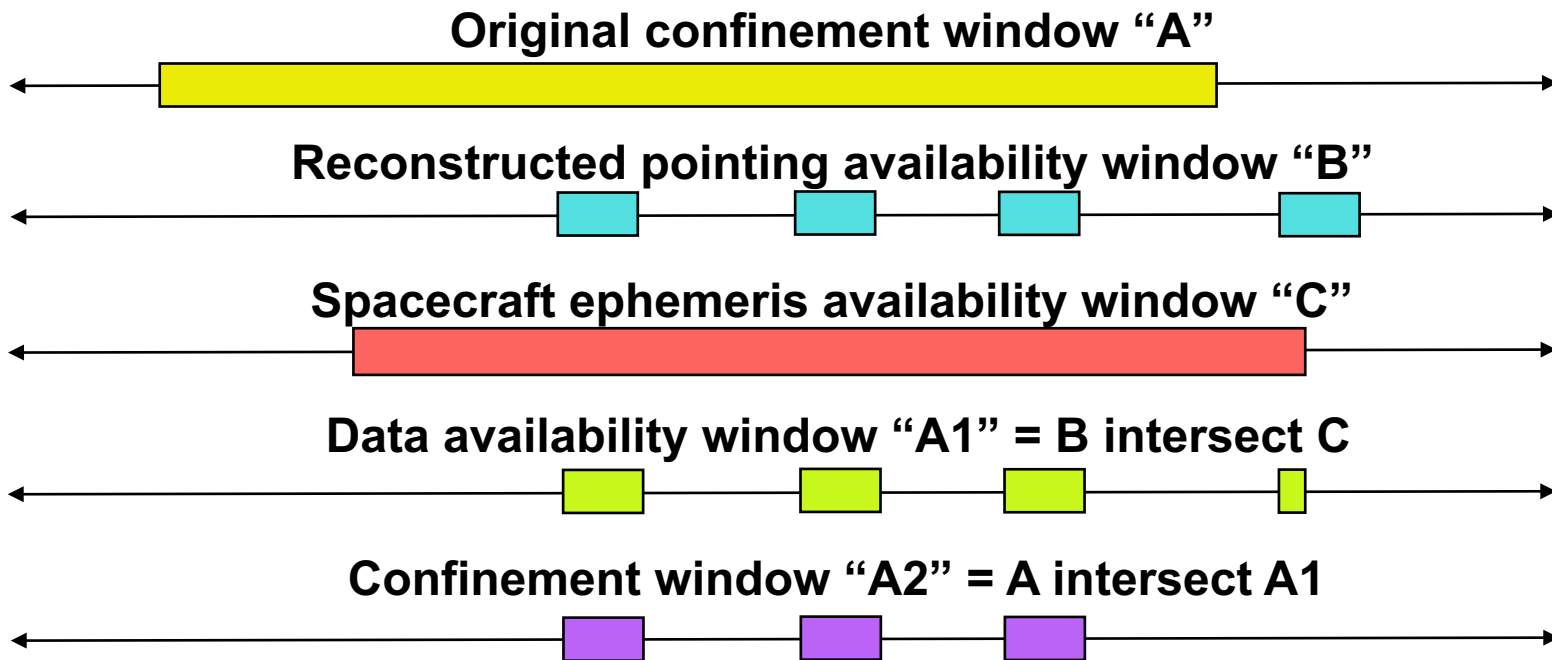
Original confinement window “A”

Reconstructed pointing availability window “B”

Spacecraft ephemeris availability window “C”

Data availability window “A1” = B intersect C

Confinement window “A2” = A intersect A1